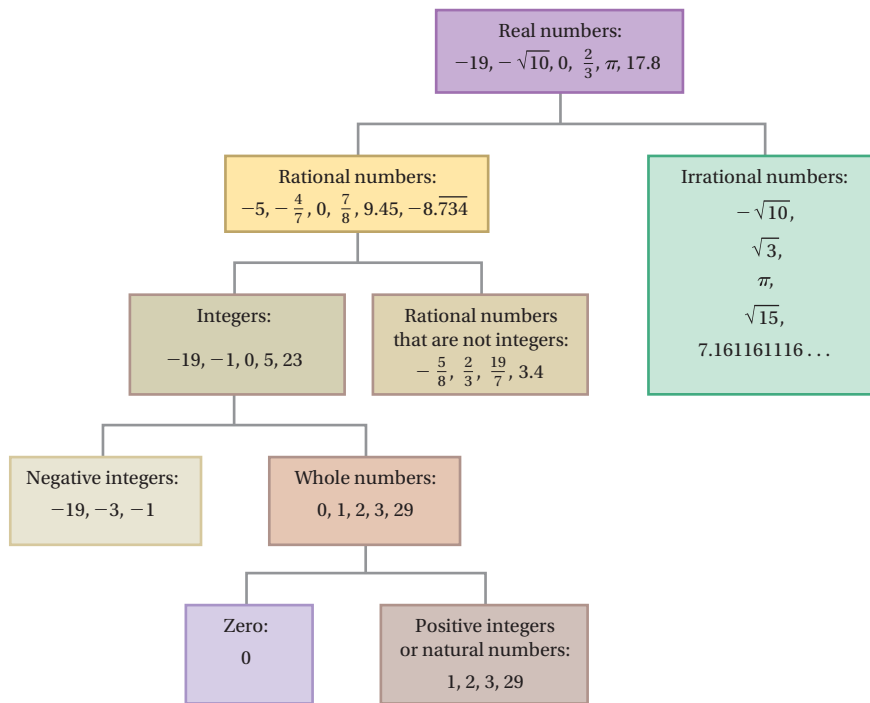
Real numbers:
$-19, -\sqrt{10}, 0, \frac{2}{3}, \pi, 17.8$

Rational numbers:
$-5, -\frac{4}{7}, 0, \frac{7}{8}, 9.45, -8.\overline{734}$

Irrational numbers:
$-\sqrt{10}$,
$\sqrt{3}$,
$\pi$,
$\sqrt{15}$,
7.161161116 . . .

Integers:
$-19, -1, 0, 5, 23$

Rational numbers that are not integers:
$-\frac{5}{8}, \frac{2}{3}, \frac{19}{7}, 3.4$

Negative integers:
$-19, -3, -1$

Whole numbers:
0, 1, 2, 3, 29

Zero:
0

Positive integers or natural numbers:
1, 2, 3, 29